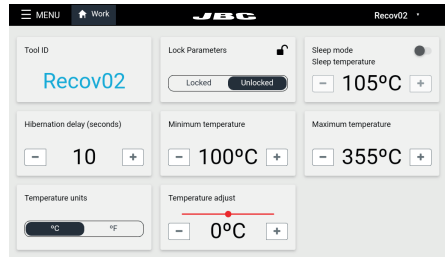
MENU Work JBC Recov02

Tool ID
Recov02

Lock Parameters
Locked Unlocked

Sleep mode
Sleep temperature
- 105ºC +

Hibernation delay (seconds)
- 10 +

Minimum temperature
- 100ºC +

Maximum temperature
- 355ºC +

Temperature units
ºC ºF

Temperature adjust
- 0ºC +